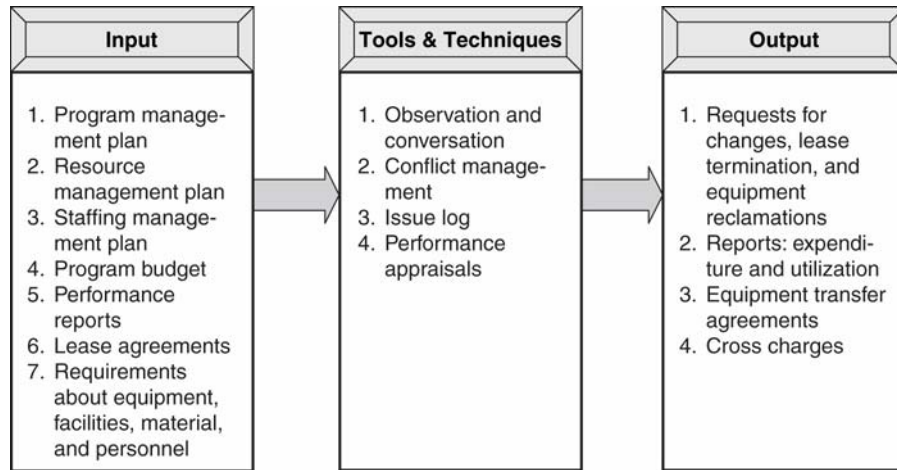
Input

1. Program management plan
2. Resource management plan
3. Staffing management plan
4. Program budget
5. Performance reports
6. Lease agreements
7. Requirements about equipment, facilities, material, and personnel

Tools & Techniques

1. Observation and conversation
2. Conflict management
3. Issue log
4. Performance appraisals

Output

1. Requests for changes, lease termination, and equipment reclamations
2. Reports: expenditure and utilization
3. Equipment transfer agreements
4. Cross charges